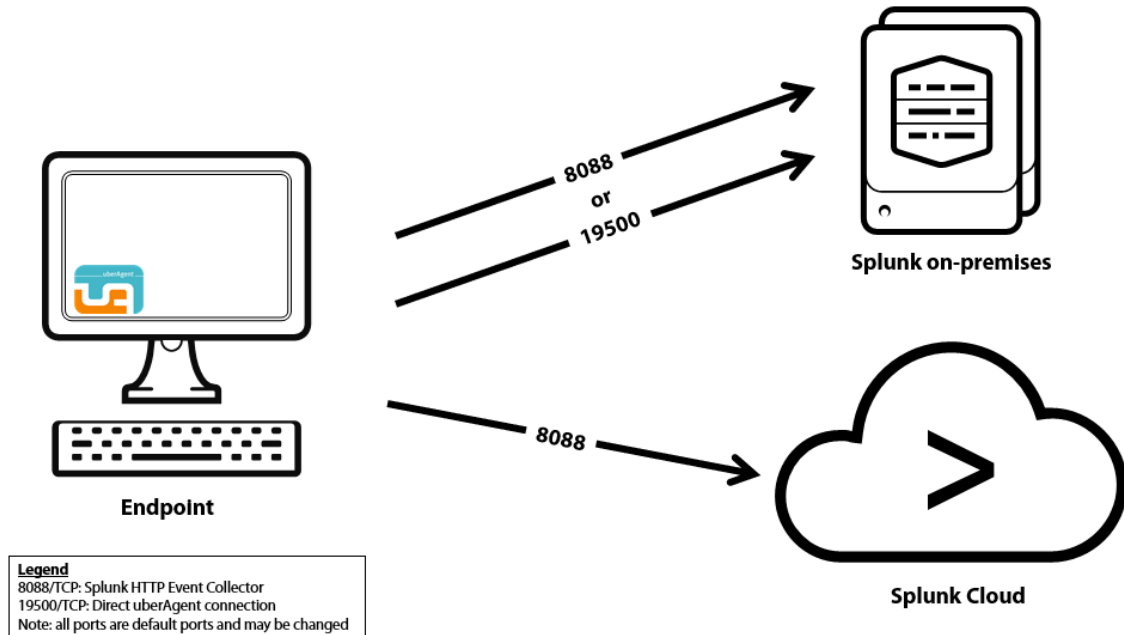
uberAgent

8088

or

19500

Splunk on-premises

8088

Endpoint

>

Splunk Cloud

Legend
8088/TCP: Splunk HTTP Event Collector
19500/TCP: Direct uberAgent connection
Note: all ports are default ports and may be changed